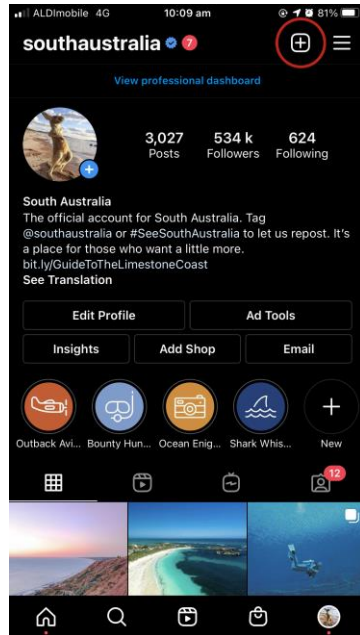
ALDImobile 4G 10:09 am 81%

southaustralia 7

View professional dashboard

3,027 Posts

534 k Followers

624 Following

South Australia

The official account for South Australia. Tag @southaustralia or #SeeSouthAustralia to let us repost. It's a place for those who want a little more.

bit.ly/GuideToTheLimestoneCoast

See Translation

Edit Profile

Ad Tools

Insights

Add Shop

Email

Outback Avi...

Bounty Hun...

Ocean Enig...

Shark Whis...

New

12